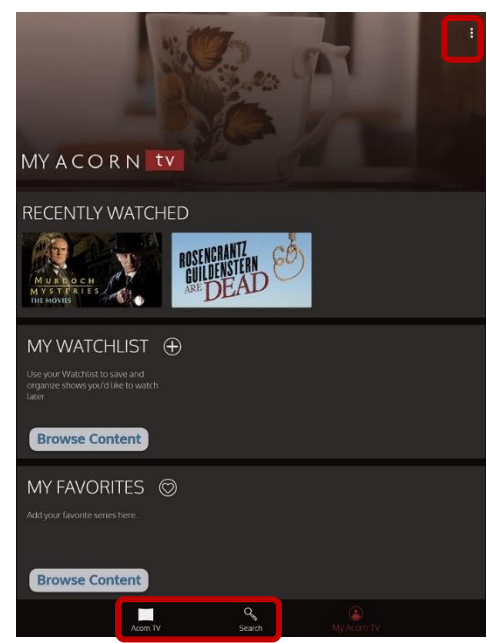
MY ACORN tv

RECENTLY WATCHED

MURDOCH MYSTERIES THE MOVIES

ROSENCRANTZ GUILDENSTERN ARE DEAD

MY WATCHLIST

Use your Watchlist to save and organize shows you'd like to watch later.

Browse Content

MY FAVORITES

Add your favorite series here.

Browse Content

Acorn TV

Search

My Acorn TV